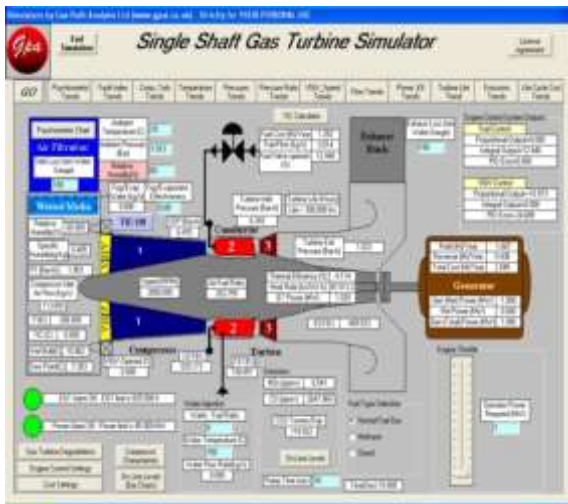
Single Shaft Gas Turbine Simulator

Exit Simulation

License Agreement

GO

Psychrometric Chart

Air Filtration

Wetted Media

TIC Calculator

Exhaust Stack

Combustor

Compressor

Turbine

Generator

Gas Turbine Degradation

Engine Control Settings

Cost Settings

Engine Throttle

Fuel Type Selection

Natural Gas

Methane

Diesel

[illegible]